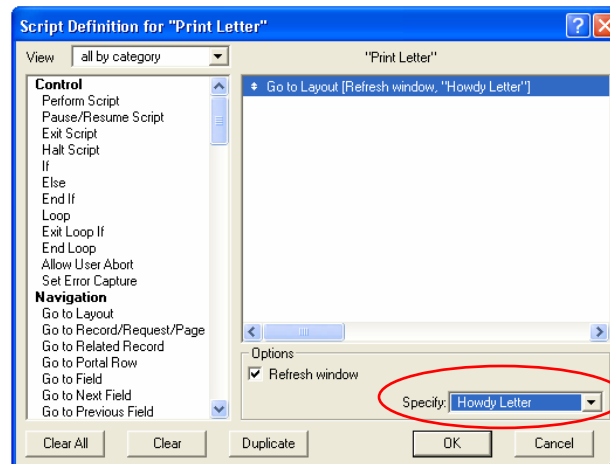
Script Definition for "Print Letter"

View all by category

"Print Letter"

Control
Perform Script
Pause/Resume Script
Exit Script
Halt Script
If
Else
End If
Loop
Exit Loop If
End Loop
Allow User Abort
Set Error Capture
Navigation
Go to Layout
Go to Record/Request/Page
Go to Related Record
Go to Portal Row
Go to Field
Go to Next Field
Go to Previous Field

Go to Layout [Refresh window, "Howdy Letter"]

Options
Refresh window
Specify: Howdy Letter

Clear All
Clear
Duplicate
OK
Cancel